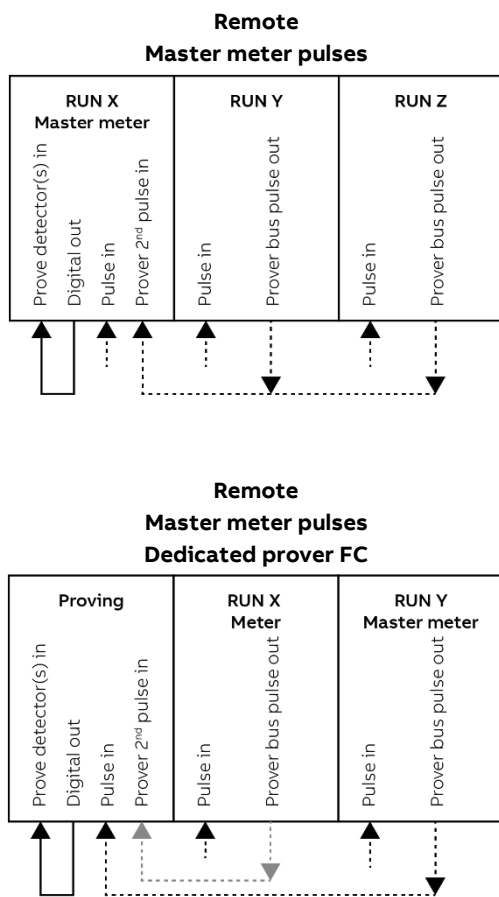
Remote
Master meter pulses

| RUN X Master meter | RUN Y | RUN Z |
|---|---|---|
| Prove detector(s) in, Digital out, Pulse in, Prover 2nd pulse in | Pulse in, Prover bus pulse out | Pulse in, Prover bus pulse out |

Remote
Master meter pulses
Dedicated prover FC

| Proving | RUN X Meter | RUN Y Master meter |
|---|---|---|
| Prove detector(s) in, Digital out, Pulse in, Prover 2nd pulse in | Pulse in, Prover bus pulse out | Pulse in, Prover bus pulse out |